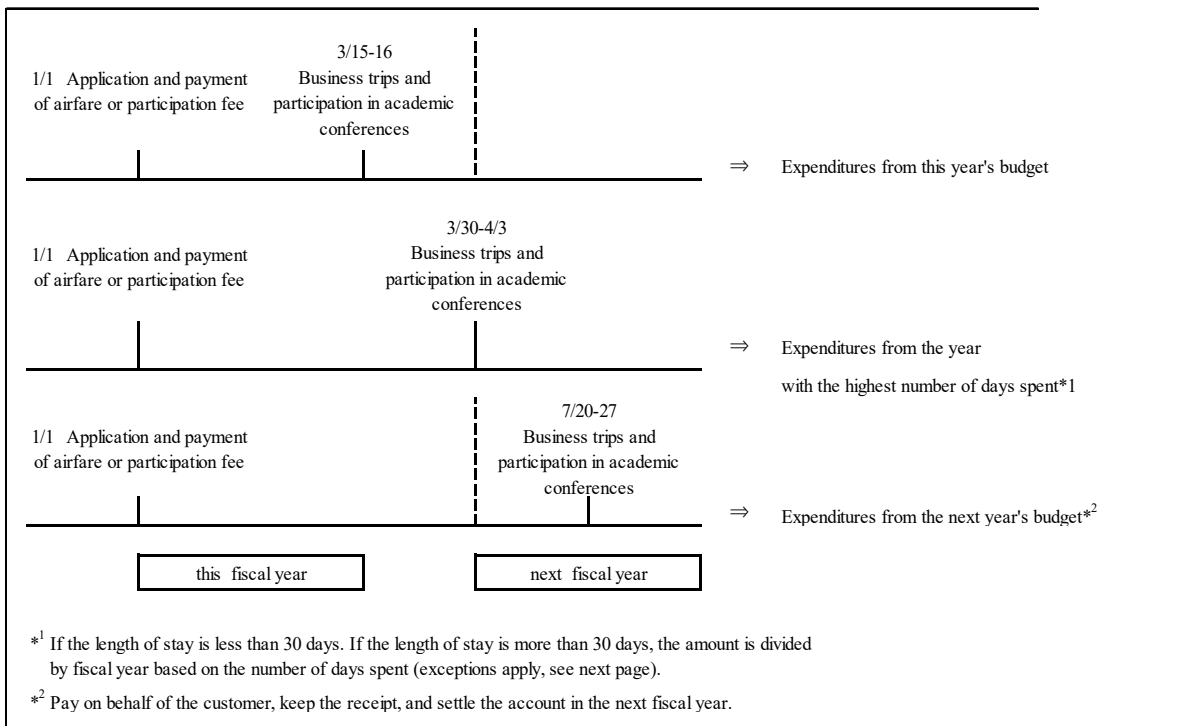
3/15-16
Business trips and participation in academic conferences

1/1 Application and payment of airfare or participation fee

⇒ Expenditures from this year's budget

3/30-4/3
Business trips and participation in academic conferences

1/1 Application and payment of airfare or participation fee

⇒ Expenditures from the year with the highest number of days spent*1

7/20-27
Business trips and participation in academic conferences

1/1 Application and payment of airfare or participation fee

⇒ Expenditures from the next year's budget$*^2$

this fiscal year

next fiscal year

$*^1$ If the length of stay is less than 30 days. If the length of stay is more than 30 days, the amount is divided by fiscal year based on the number of days spent (exceptions apply, see next page).

$*^2$ Pay on behalf of the customer, keep the receipt, and settle the account in the next fiscal year.